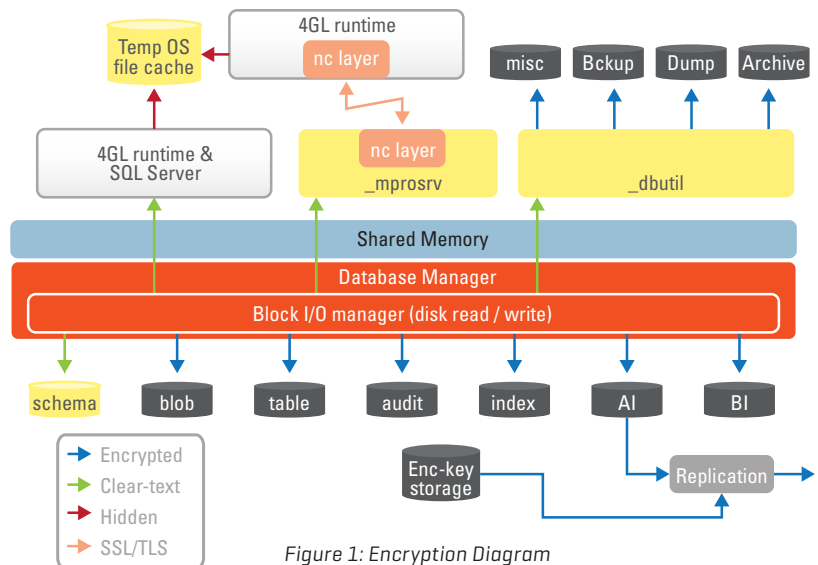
Temp OS file cache

4GL runtime

nc layer

misc

Bckup

Dump

Archive

4GL runtime & SQL Server

nc layer

_mprosrv

_dbutil

Shared Memory

Database Manager

Block I/O manager (disk read / write)

schema

blob

table

audit

index

AI

BI

Encrypted

Clear-text

Hidden

SSL/TLS

Enc-key storage

Replication

Figure 1: Encryption Diagram